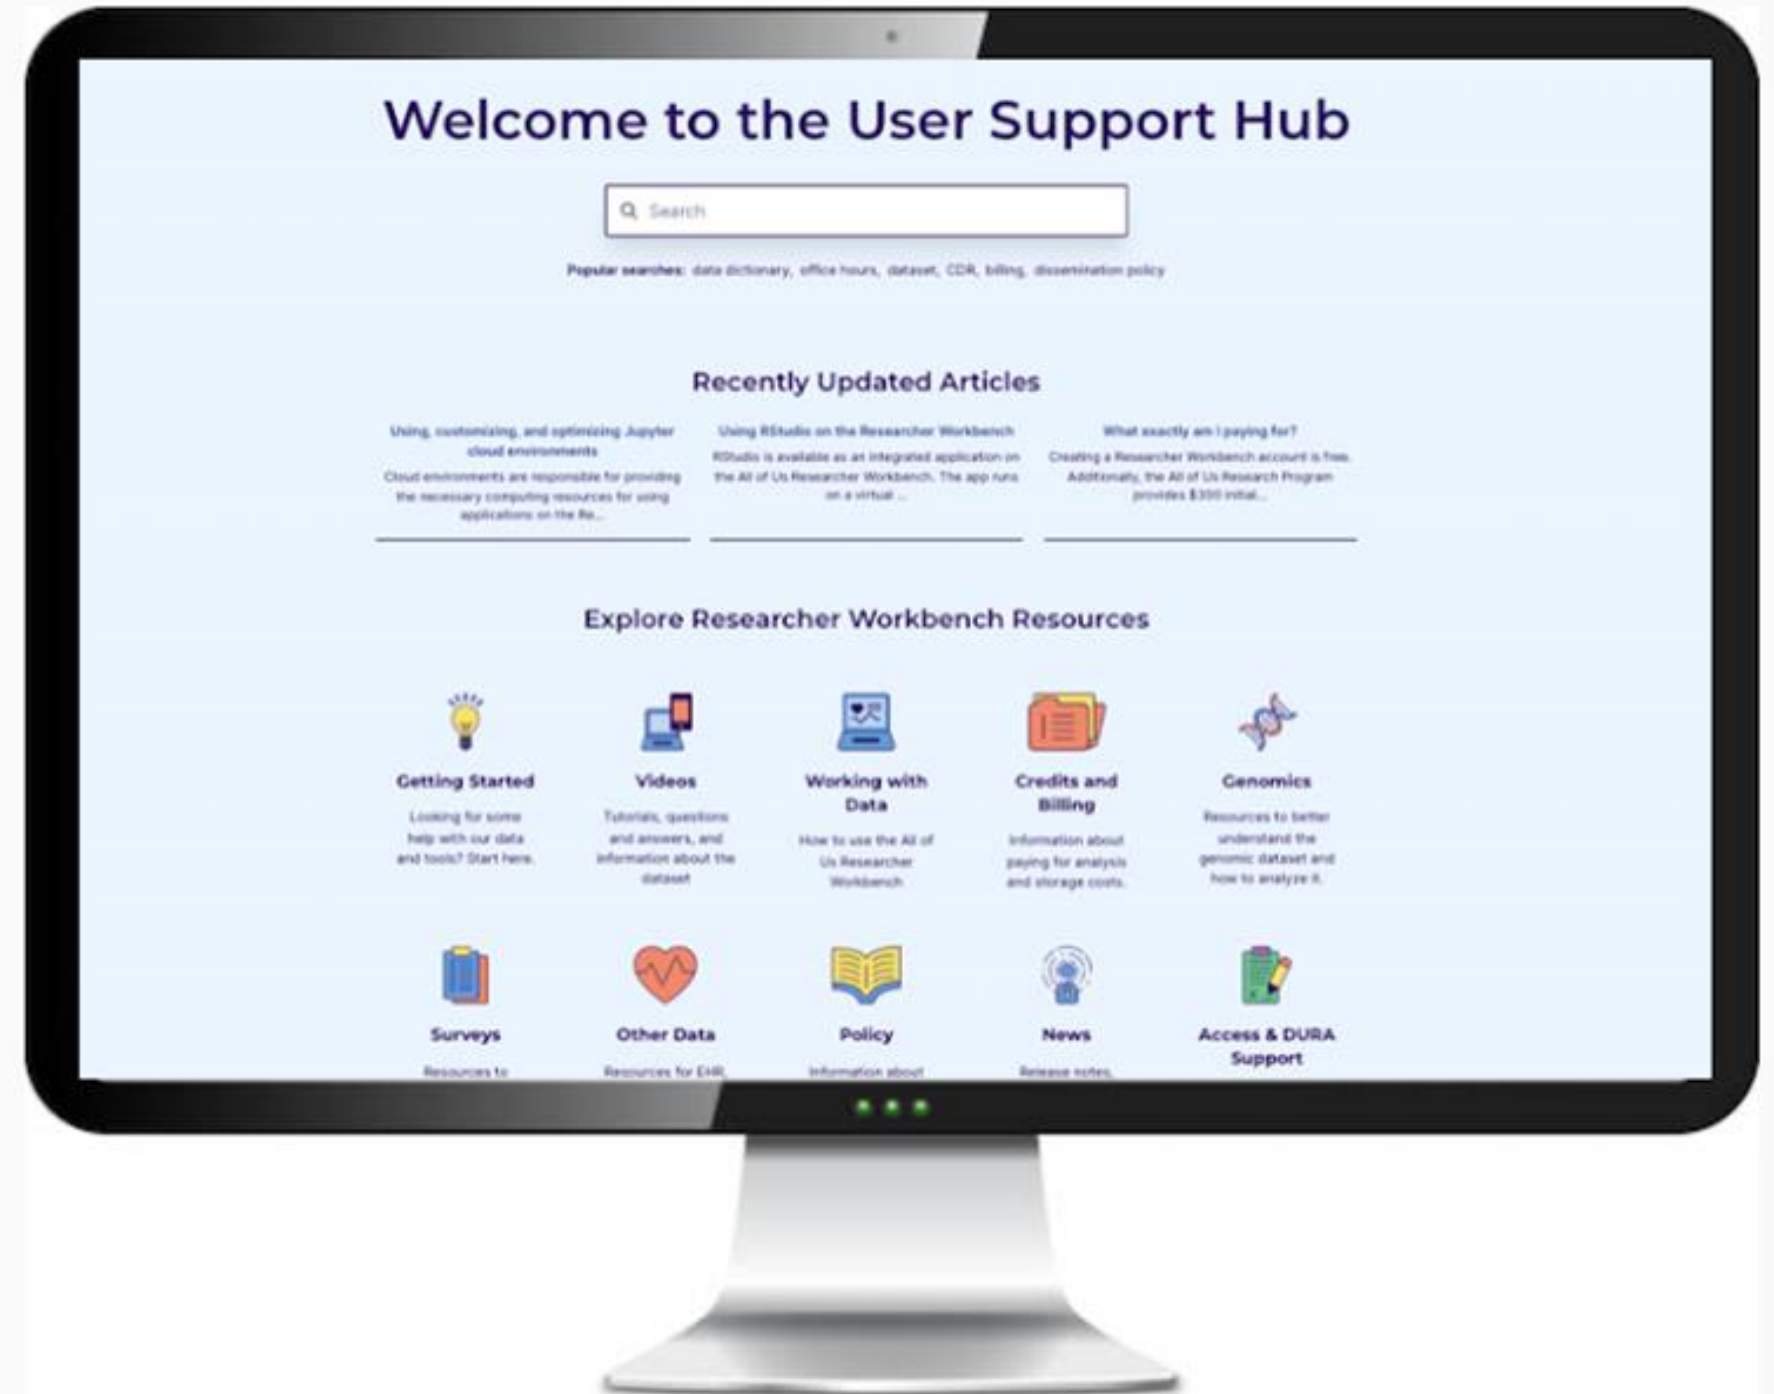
Welcome to the User Support Hub

Search

Popular searches: data dictionary, office hours, dataset, CDR, billing, dissemination policy

Recently Updated Articles

Using, customizing, and optimizing Jupyter cloud environments
Cloud environments are responsible for providing the necessary computing resources for using applications on the Re...

Using RStudio on the Researcher Workbench
RStudio is available as an integrated application on the All of Us Researcher Workbench. The app runs on a virtual ...

What exactly am I paying for?
Creating a Researcher Workbench account is free. Additonally, the All of Us Research Program provides $300 initial...

Explore Researcher Workbench Resources

Getting Started
Looking for some help with our data and tools? Start here.

Videos
Tutorials, questions and answers, and information about the dataset

Working with Data
How to use the All of Us Researcher Workbench

Credits and Billing
Information about paying for analysis and storage costs.

Genomics
Resources to better understand the genomic dataset and how to analyze it.

Surveys
Resources to

Other Data
Resources for EHR,

Policy
Information about

News
Release notes,

Access & DURA Support